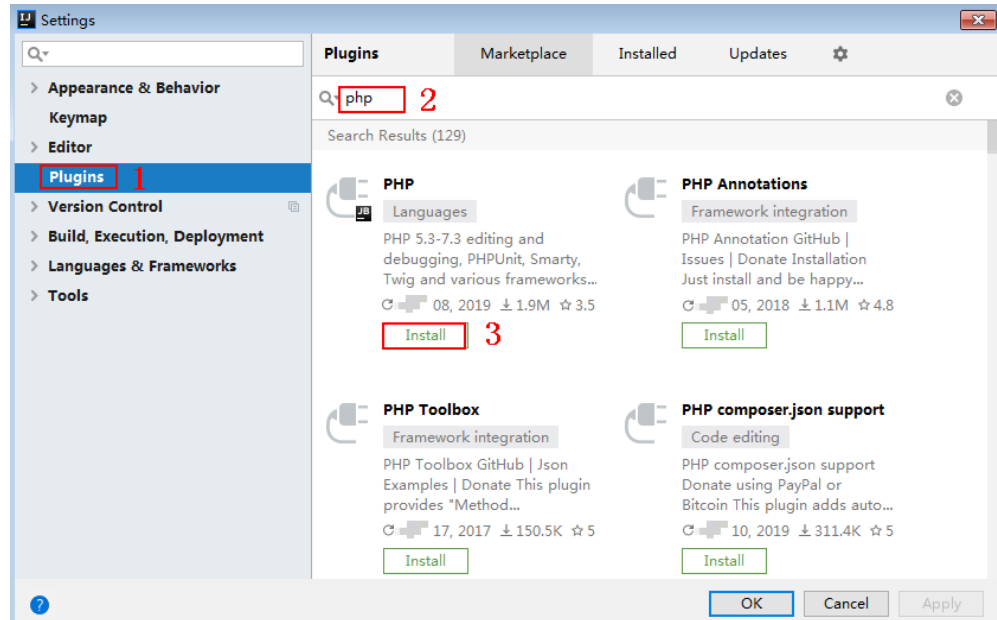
Settings

Q▾

> Appearance & Behavior
Keymap
> Editor
Plugins 1
> Version Control
> Build, Execution, Deployment
> Languages & Frameworks
> Tools

Plugins | Marketplace | Installed | Updates

php 2

Search Results (129)

PHP
Languages
PHP 5.3-7.3 editing and debugging, PHPUnit, Smarty, Twig and various frameworks...
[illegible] 08, 2019 ⤓1.9M ☆3.5
Install 3

PHP Annotations
Framework integration
PHP Annotation GitHub | Issues | Donate Installation Just install and be happy...
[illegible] 05, 2018 ⤓1.1M ☆4.8
Install

PHP Toolbox
Framework integration
PHP Toolbox GitHub | Json Examples | Donate This plugin provides "Method...
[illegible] 17, 2017 ⤓150.5K ☆5
Install

PHP composer.json support
Code editing
PHP composer.json support Donate using PayPal or Bitcoin This plugin adds auto...
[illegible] 10, 2019 ⤓311.4K ☆5
Install

?
OK | Cancel | Apply